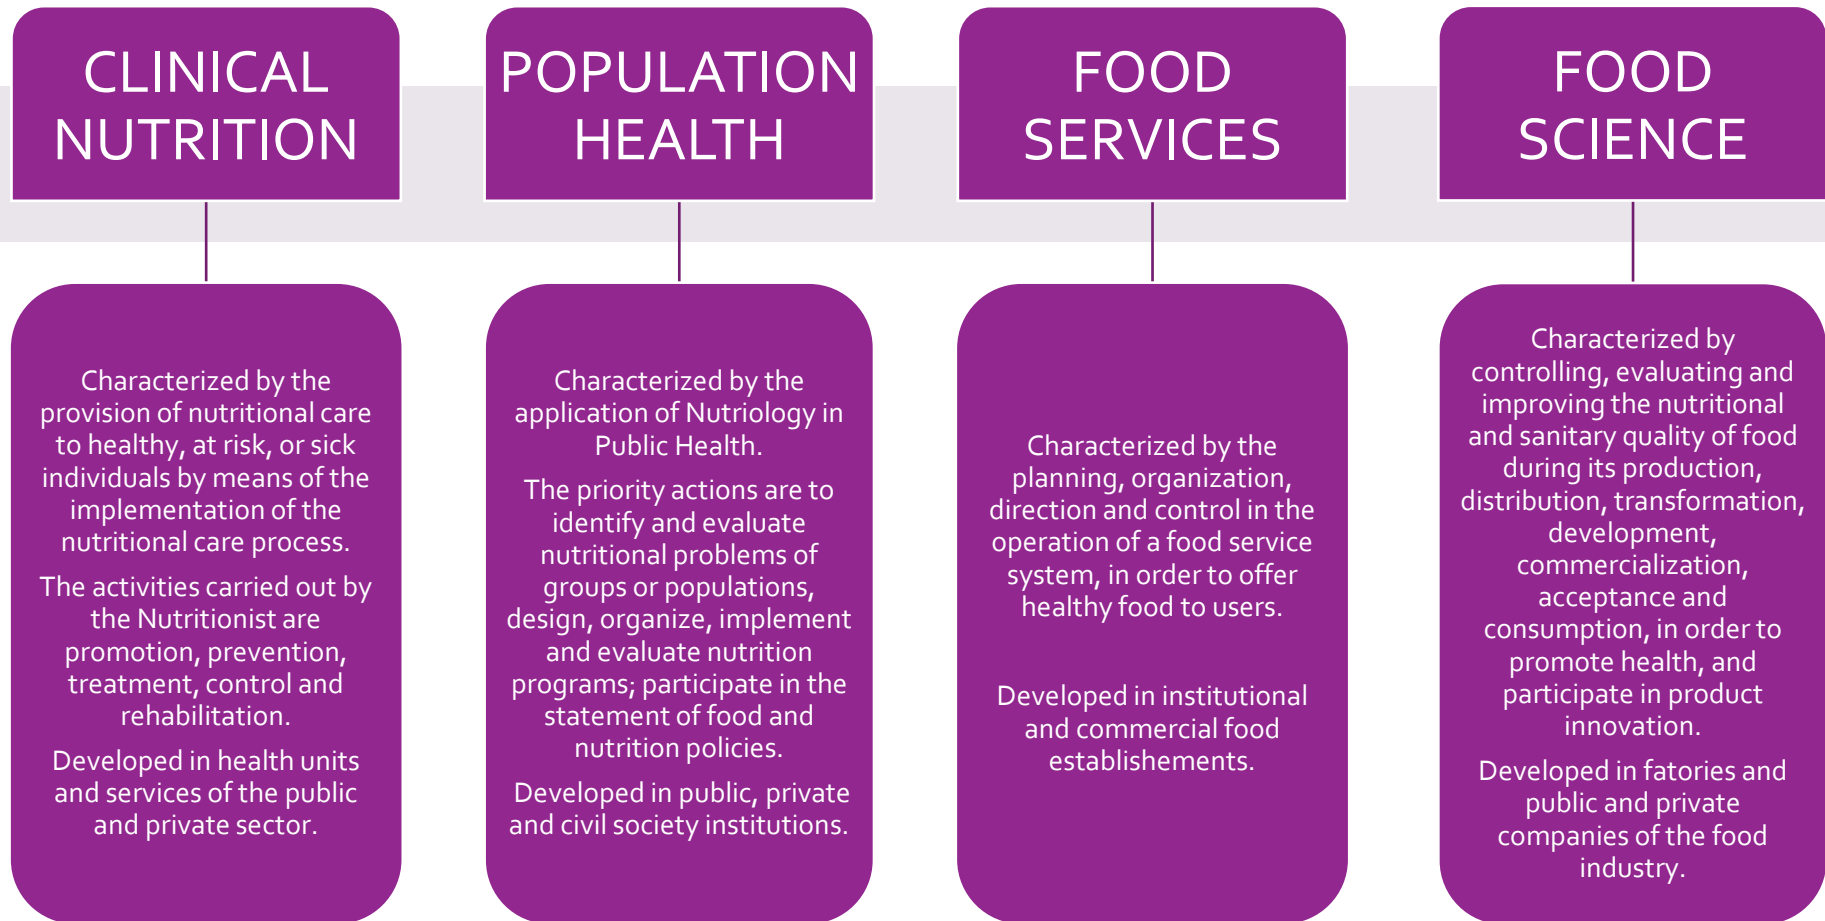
CLINICAL NUTRITION

Characterized by the provision of nutritional care to healthy, at risk, or sick individuals by means of the implementation of the nutritional care process.

The activities carried out by the Nutritionist are promotion, prevention, treatment, control and rehabilitation.

Developed in health units and services of the public and private sector.

POPULATION HEALTH

Characterized by the application of Nutriology in Public Health.

The priority actions are to identify and evaluate nutritional problems of groups or populations, design, organize, implement and evaluate nutrition programs; participate in the statement of food and nutrition policies.

Developed in public, private and civil society institutions.

FOOD SERVICES

Characterized by the planning, organization, direction and control in the operation of a food service system, in order to offer healthy food to users.

Developed in institutional and commercial food establishements.

FOOD SCIENCE

Characterized by controlling, evaluating and improving the nutritional and sanitary quality of food during its production, distribution, transformation, development, commercialization, acceptance and consumption, in order to promote health, and participate in product innovation.

Developed in fatories and public and private companies of the food industry.